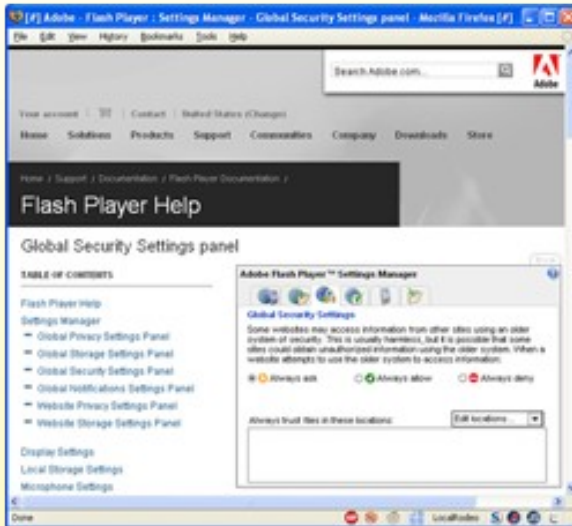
[#] Adobe - Flash Player : Settings Manager - Global Security Settings panel - Mozilla Firefox [#]

File Edit View History Bookmarks Tools Help

Search Adobe.com

Adobe

Your account | Contact | United States (Change)

Home Solutions Products Support Communities Company Downloads Store

Home / Support / Documentation / Flash Player Documentation /

Flash Player Help

Global Security Settings panel

TABLE OF CONTENTS

Flash Player Help

Settings Manager

Global Privacy Settings Panel

Global Storage Settings Panel

Global Security Settings Panel

Global Notifications Settings Panel

Website Privacy Settings Panel

Website Storage Settings Panel

Display Settings

Local Storage Settings

Microphone Settings

Adobe Flash Player™ Settings Manager

Global Security Settings

Some websites may access information from other sites using an older system of security. This is usually harmless, but it is possible that some sites could obtain unauthorized information using the older system. When a website attempts to use the older system to access information:

Always ask

Always allow

Always deny

Always trust files in these locations:

Edit locations...

Done

LocalNodes